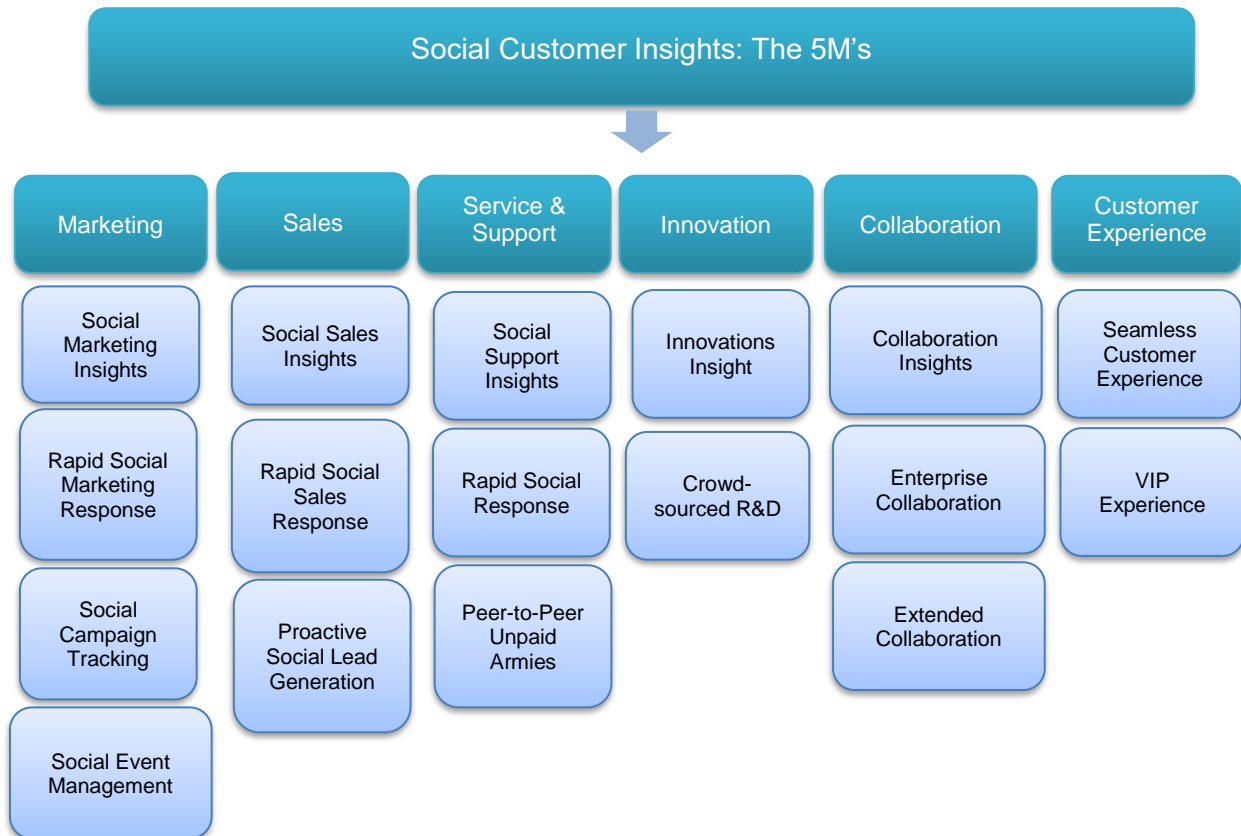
Social Customer Insights: The 5M’s

Marketing

Social Marketing Insights

Rapid Social Marketing Response

Social Campaign Tracking

Social Event Management

Sales

Social Sales Insights

Rapid Social Sales Response

Proactive Social Lead Generation

Service & Support

Social Support Insights

Rapid Social Response

Peer-to-Peer Unpaid Armies

Innovation

Innovations Insight

Crowd-sourced R&D

Collaboration

Collaboration Insights

Enterprise Collaboration

Extended Collaboration

Customer Experience

Seamless Customer Experience

VIP Experience